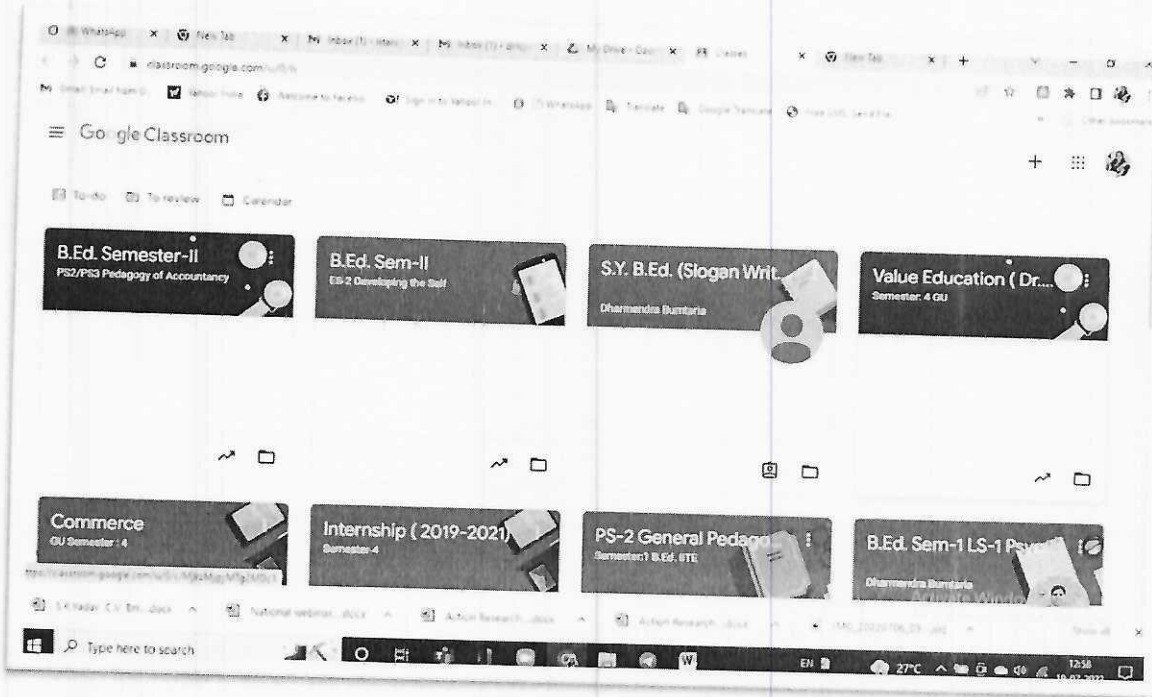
WhatsApp × New Tab × Inbox (1) × Inbox (1) × My Drive × Classes × New Tab × +

classroom.google.com/u/0/h

Google Classroom

To-do To review Calendar

B.Ed. Semester-II
PS2/PS3 Pedagogy of Accountancy

B.Ed. Sem-II
EB-2 Developing the Self

S.Y. B.Ed. (Slogan Writ...
Dharmendra Bumtaria

Value Education ( Dr...
Semester: 4 GU

Commerce
GU Semester : 4

Internship ( 2019-2021)
Semester-4

PS-2 General Pedago...
Semester:1 B.Ed. STE

B.Ed. Sem-1 LS-1 Psych...
Dharmendra Bumtaria

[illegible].docx National webinar....docx Action Research....docx Action Research....docx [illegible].jpg Show all

Activate Windows

Type here to search

EN 27°C 12:58 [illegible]